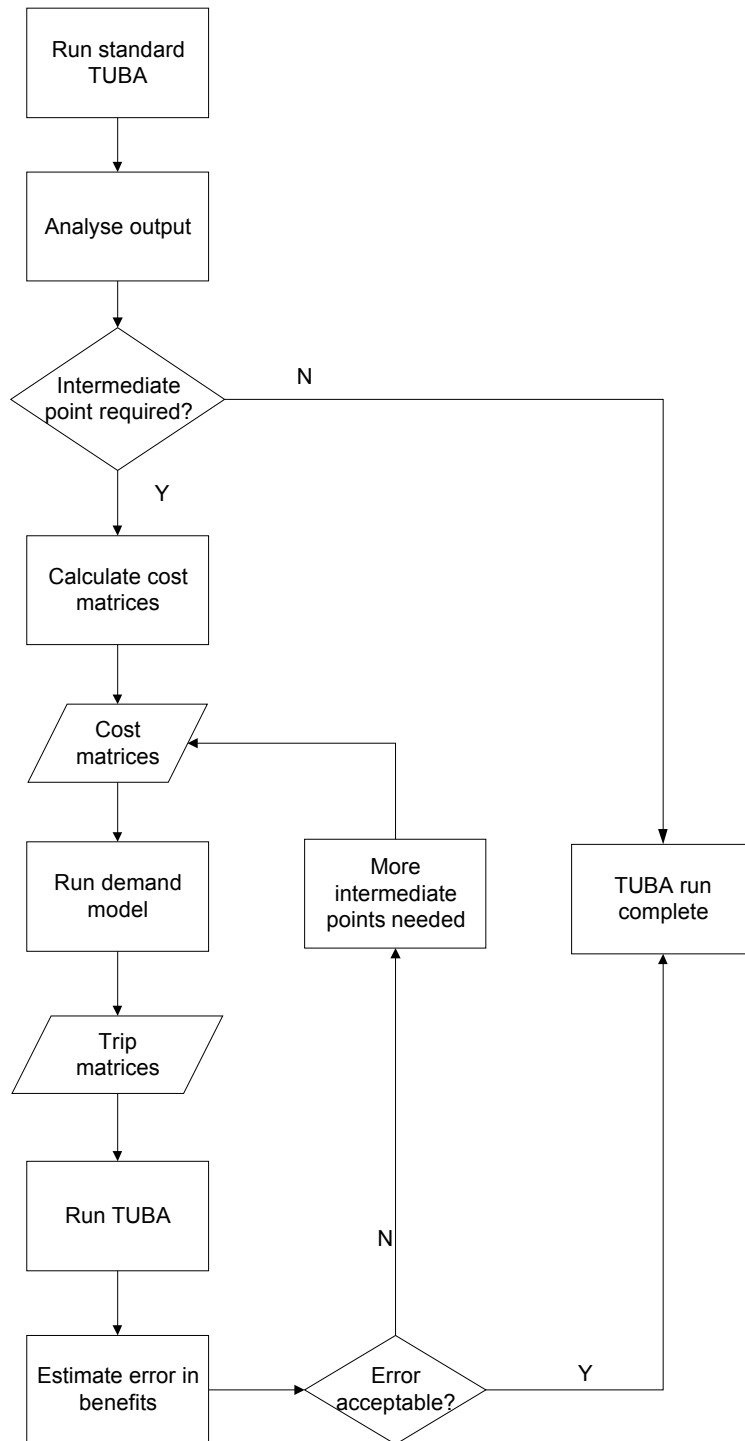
Run standard TUBA

Analyse output

Intermediate point required?

N

Y

Calculate cost matrices

Cost matrices

Run demand model

More intermediate points needed

TUBA run complete

Trip matrices

Run TUBA

N

Estimate error in benefits

Error acceptable?

Y